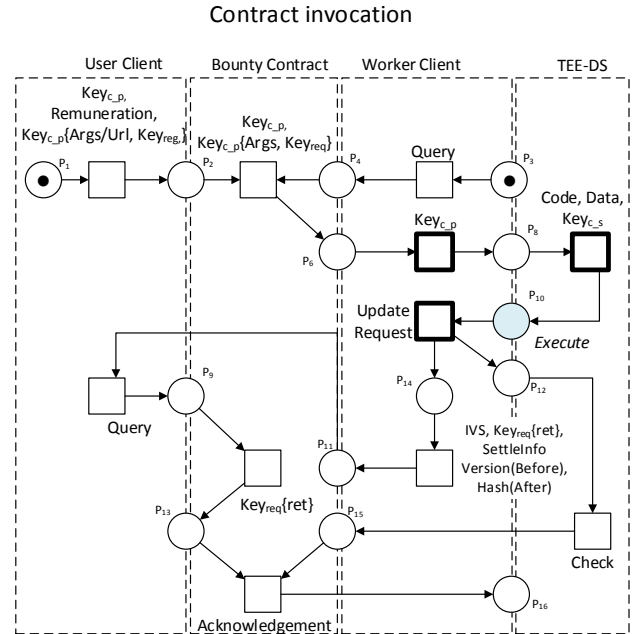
Contract invocation

User Client

Bounty Contract

Worker Client

TEE-DS

$Key_{c\_p}$, Remuneration, $Key_{c\_p}${Args/Url, $Key_{reg}$}

$P_1$

$P_2$

$Key_{c\_p}$, $Key_{c\_p}${Args, $Key_{req}$}

$P_4$

Query

$P_3$

Code, Data, $Key_{c\_s}$

$P_6$

$Key_{c\_p}$

$P_8$

$P_{10}$

Update Request

Execute

$P_9$

$P_{14}$

$P_{12}$

Query

$P_{11}$

IVS, $Key_{req}${ret}, SettleInfo Version(Before), Hash(After)

$Key_{req}${ret}

$P_{13}$

$P_{15}$

Check

$P_{16}$

Acknowledgement